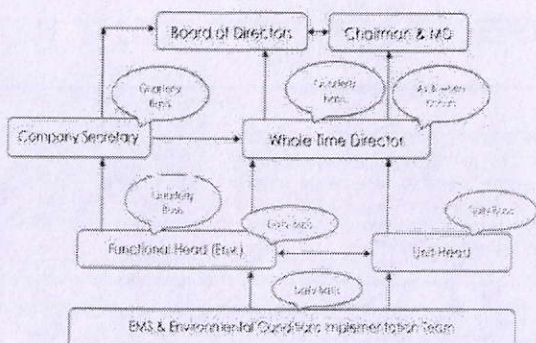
Board of Directors

Chairman & MD

Quarterly Basis

Quarterly Basis

As & when Called

Company Secretary

Whole Time Director

Quarterly Basis

Daily Basis

Daily Basis

Functional Head (Env.)

Unit Head

Daily Basis

EMS & Environmental Conditions Implementation Team